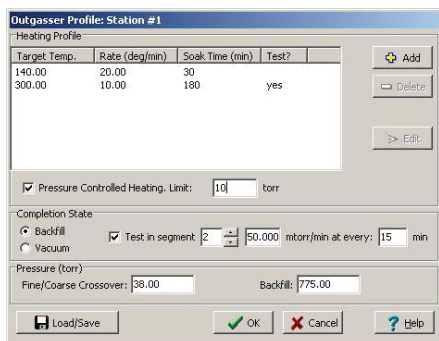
Outgasser Profile: Station #1

Heating Profile

| Target Temp. | Rate (deg/min) | Soak Time (min) | Test? |
|---|---|---|---|
| 140.00 | 20.00 | 30 | |
| 300.00 | 10.00 | 180 | yes |

Add

Delete

Edit

Pressure Controlled Heating. Limit: 10 torr

Completion State

Backfill

Vacuum

Test in segment 2 50.000 mtorr/min at every: 15 min

Pressure (torr)

Fine/Coarse Crossover: 38.00

Backfill: 775.00

Load/Save

OK

Cancel

Help